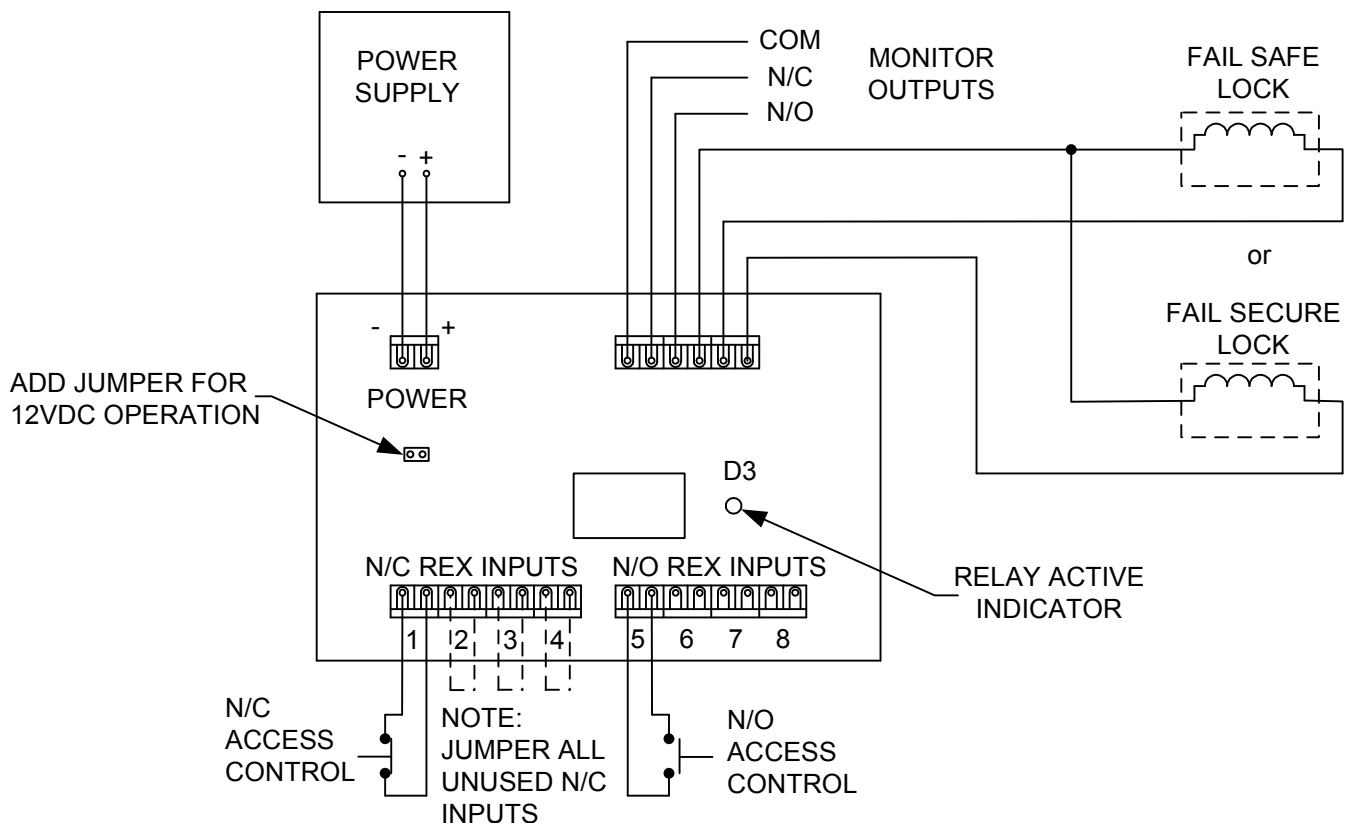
POWER SUPPLY

- +

COM
N/C
N/O

MONITOR OUTPUTS

FAIL SAFE LOCK

or

FAIL SECURE LOCK

- +

POWER

ADD JUMPER FOR 12VDC OPERATION

D3

RELAY ACTIVE INDICATOR

N/C REX INPUTS

N/O REX INPUTS

1 2 3 4

5 6 7 8

N/C ACCESS CONTROL

NOTE: JUMPER ALL UNUSED N/C INPUTS

N/O ACCESS CONTROL